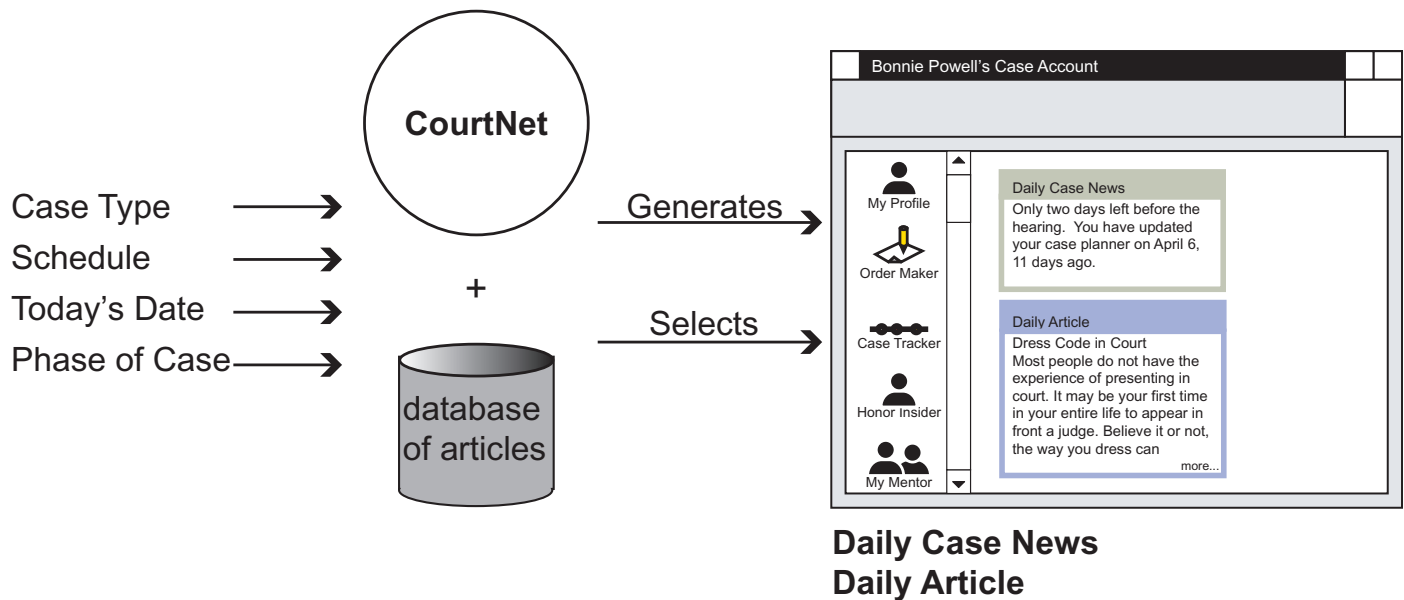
Case Type
Schedule
Today's Date
Phase of Case

CourtNet

+

database of articles

Generates

Selects

Bonnie Powell's Case Account

My Profile
Order Maker
Case Tracker
Honor Insider
My Mentor

Daily Case News
Only two days left before the hearing. You have updated your case planner on April 6, 11 days ago.

Daily Article
Dress Code in Court
Most people do not have the experience of presenting in court. It may be your first time in your entire life to appear in front a judge. Believe it or not, the way you dress can
more...

Daily Case News
Daily Article